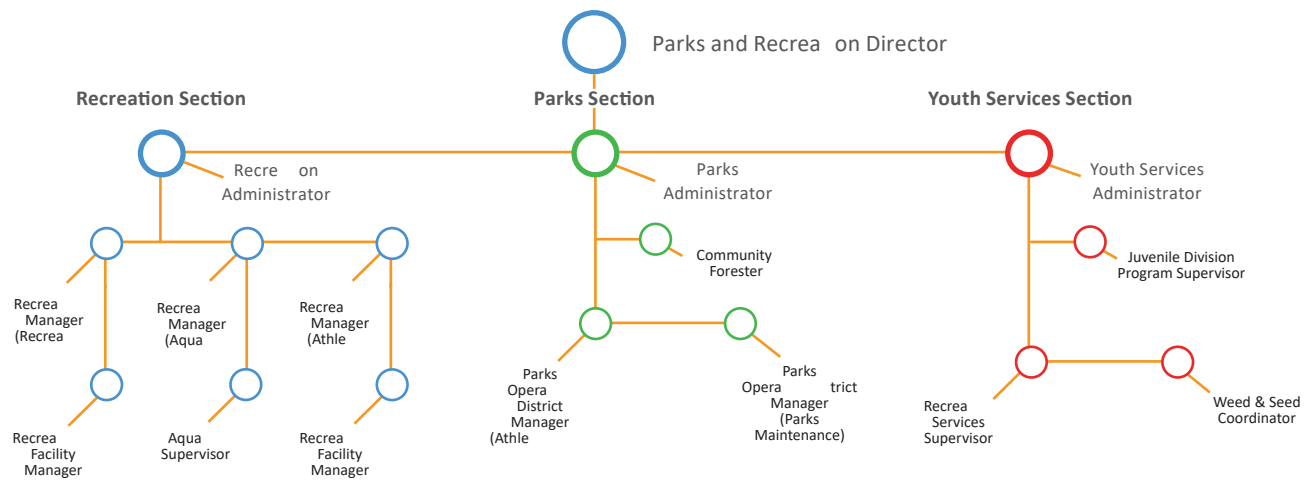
Parks and Recrea on Director

Recreation Section

Parks Section

Youth Services Section

Recre on Administrator

Parks Administrator

Youth Services Administrator

Community Forester

Juvenile Division Program Supervisor

Recrea Manager (Recrea

Recrea Manager (Aqua

Recrea Manager (Athle

Parks Opera District Manager (Athle

Parks Opera trict Manager (Parks Maintenance)

Recrea Services Supervisor

Weed & Seed Coordinator

Recrea Facility Manager

Aqua Supervisor

Recrea Facility Manager